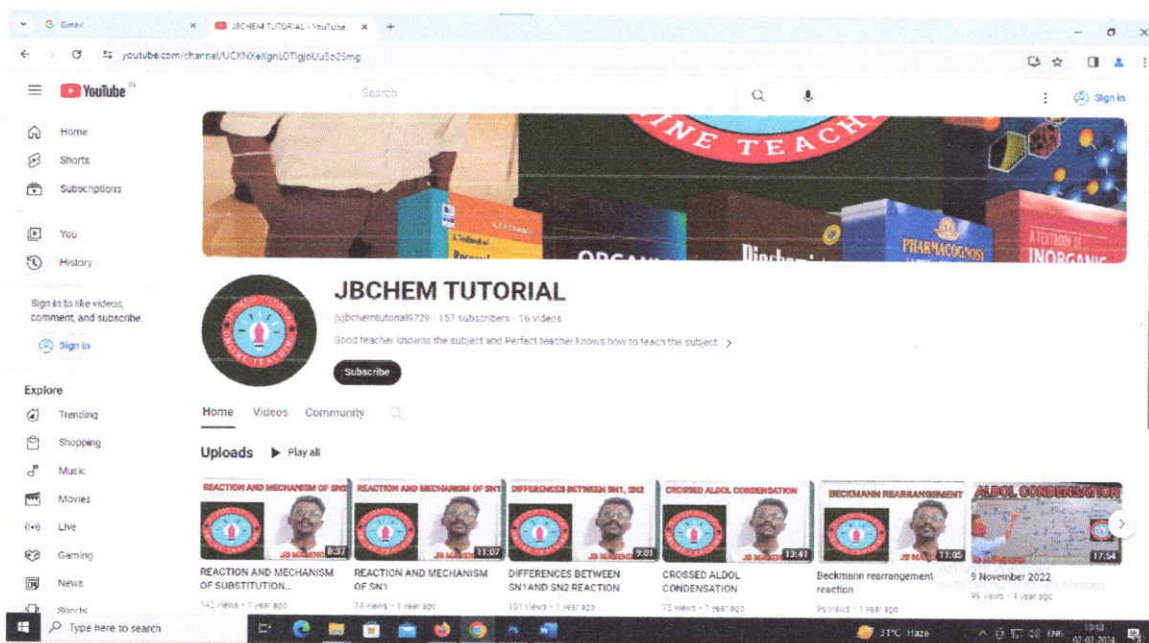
Gmail

JBCHEM TUTORIAL - YouTube

youtube.com/channel/UCXNXeKgnLDTigjoUu5o2Smg

YouTube IN

Search

Sign in

Home

Shorts

Subscriptions

You

History

Sign in to like videos, comment, and subscribe.

Sign in

Explore

Trending

Shopping

Music

Movies

Live

Gaming

News

Sports

NE TEACH

ORGANIC

Biochemistry

PHARMACOGNOSY

A TEXTBOOK OF INORGANIC

JBCHEM TUTORIAL

@jbchemtutorial9729 · 157 subscribers · 16 videos

Good teacher knowns the subject and Perfect teacher knows how to teach the subject

Subscribe

Home Videos Community

Uploads ▶ Play all

REACTION AND MECHANISM OF SN2

8:37

REACTION AND MECHANISM OF SUBSTITUTION...

142 views · 1 year ago

REACTION AND MECHANISM OF SN1

11:07

REACTION AND MECHANISM OF SN1

74 views · 1 year ago

DIFFERENCES BETWEEN SN1, SN2

9:01

DIFFERENCES BETWEEN SN1AND SN2 REACTION

101 views · 1 year ago

CROSSED ALDOL CONDENSATION

13:41

CROSSED ALDOL CONDENSATION

75 views · 1 year ago

BECKMANN REARRANGEMENT

11:05

Beckmann rearrangement reaction

95 views · 1 year ago

ALDOL CONDENSATION

17:54

9 November 2022

99 views · 1 year ago

Type here to search

31°C Haze

ENG

10:43

02-03-2024